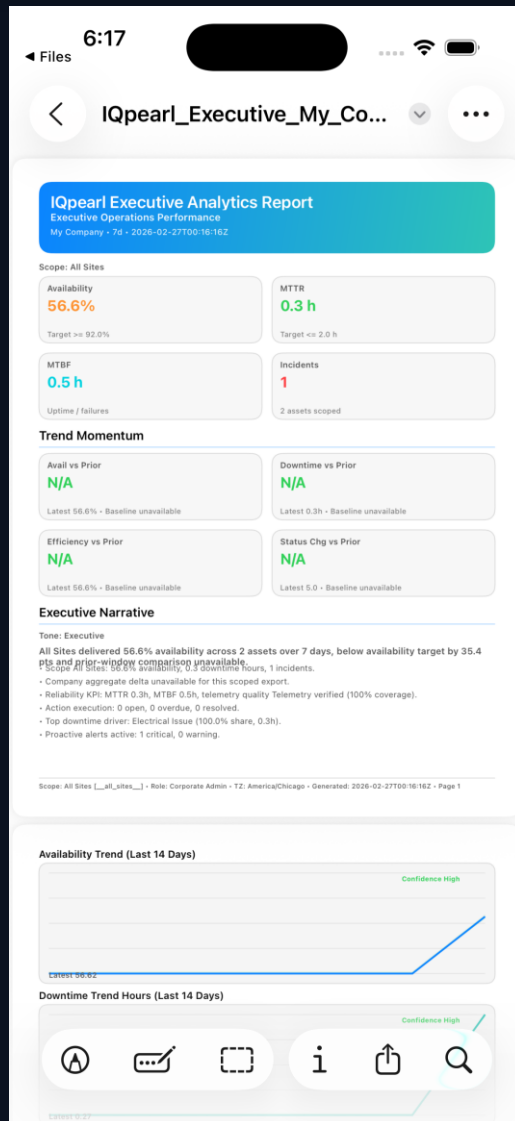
6:17
◂ Files

IQpearl_Executive_My_Co...

IQpearl Executive Analytics Report
Executive Operations Performance
My Company • 7d • 2026-02-27T00:16:16Z

Scope: All Sites

| Availability | MTTR |
|---|---|
| 56.6% | 0.3 h |
| Target >= 92.0% | Target <= 2.0 h |

| MTBF | Incidents |
|---|---|
| 0.5 h | 1 |
| Uptime / failures | 2 assets scoped |

Trend Momentum

| Avail vs Prior | Downtime vs Prior |
|---|---|
| N/A | N/A |
| Latest 56.6% • Baseline unavailable | Latest 0.3h • Baseline unavailable |

| Efficiency vs Prior | Status Chg vs Prior |
|---|---|
| N/A | N/A |
| Latest 56.6% • Baseline unavailable | Latest 5.0 • Baseline unavailable |

Executive Narrative

Tone: Executive

All Sites delivered 56.6% availability across 2 assets over 7 days, below availability target by 35.4 pts and prior-window comparison unavailable.
• Scope All Sites: 56.6% availability, 0.3 downtime hours, 1 incidents.
• Company aggregate delta unavailable for this scoped export.
• Reliability KPI: MTTR 0.3h, MTBF 0.5h, telemetry quality Telemetry verified (100% coverage).
• Action execution: 0 open, 0 overdue, 0 resolved.
• Top downtime driver: Electrical Issue (100.0% share, 0.3h).
• Proactive alerts active: 1 critical, 0 warning.

Scope: All Sites (__all_sites__) • Role: Corporate Admin • TZ: America/Chicago • Generated: 2026-02-27T00:16:16Z • Page 1

Availability Trend (Last 14 Days)
Confidence High
Latest 56.62

Downtime Trend Hours (Last 14 Days)
Confidence High
Latest 0.27